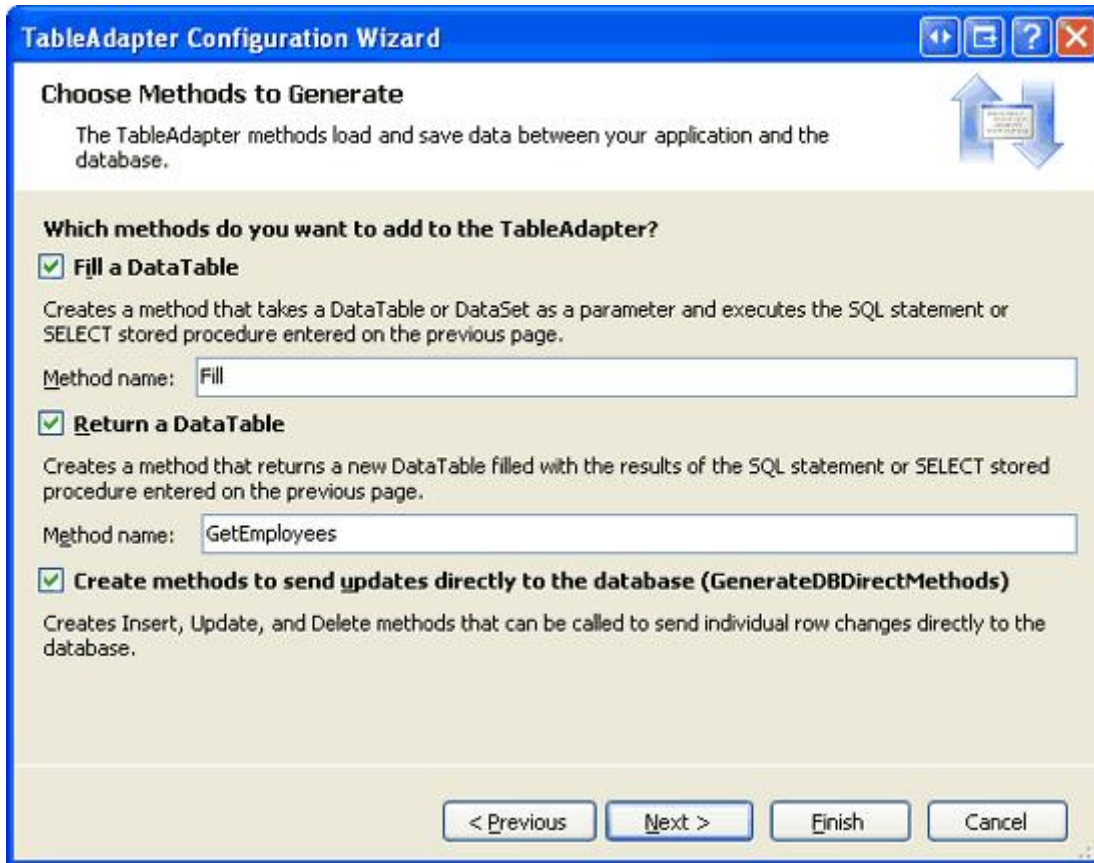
TableAdapter Configuration Wizard

Choose Methods to Generate

The TableAdapter methods load and save data between your application and the database.

Which methods do you want to add to the TableAdapter?

Fill a DataTable

Creates a method that takes a DataTable or DataSet as a parameter and executes the SQL statement or SELECT stored procedure entered on the previous page.

Method name: Fill

Return a DataTable

Creates a method that returns a new DataTable filled with the results of the SQL statement or SELECT stored procedure entered on the previous page.

Method name: GetEmployees

Create methods to send updates directly to the database (GenerateDBDirectMethods)

Creates Insert, Update, and Delete methods that can be called to send individual row changes directly to the database.

< Previous | Next > | Finish | Cancel